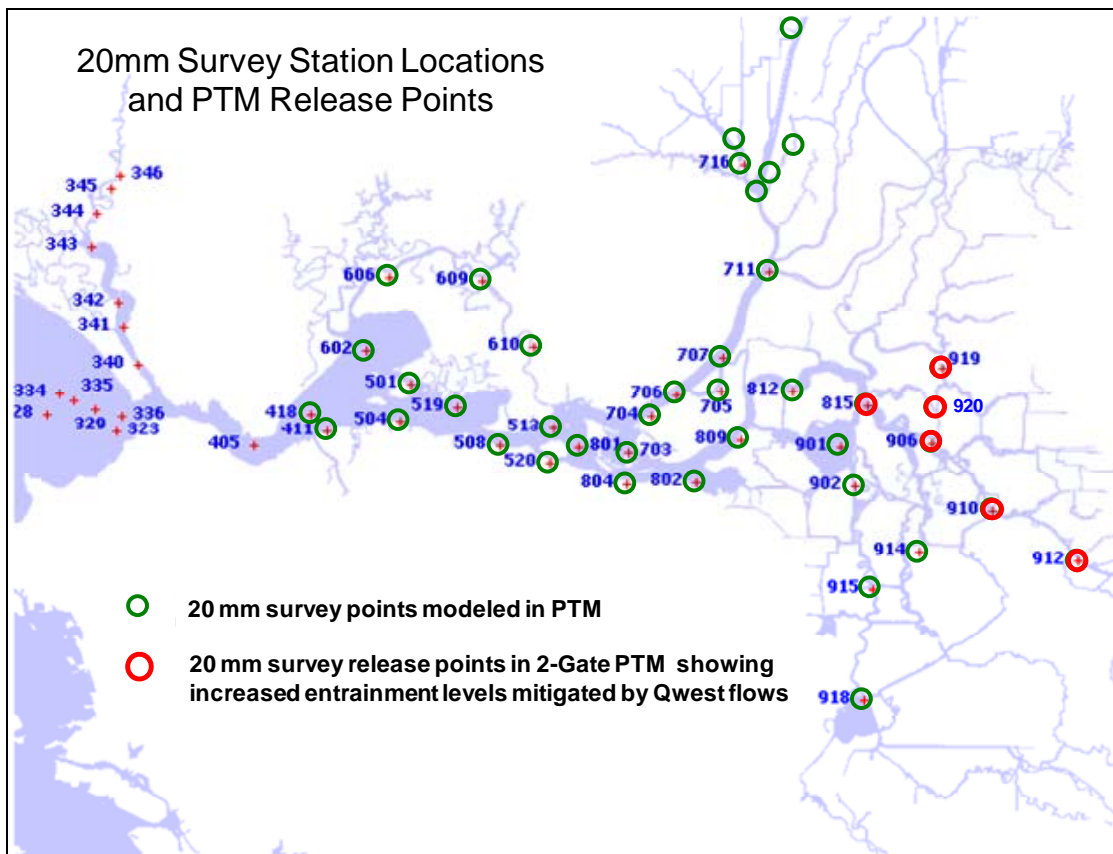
20mm Survey Station Locations and PTM Release Points

345 346
344
343
342
341
340
334 335
28 320 323 336
405
418
411
606
609
602
501
504
519
610
513
508
520
801
703
804
802
706
704
705
707
716
711
812
809
815
919
920
906
901
902
910
912
914
915
918

20 mm survey points modeled in PTM

20 mm survey release points in 2-Gate PTM showing increased entrainment levels mitigated by Qwest flows